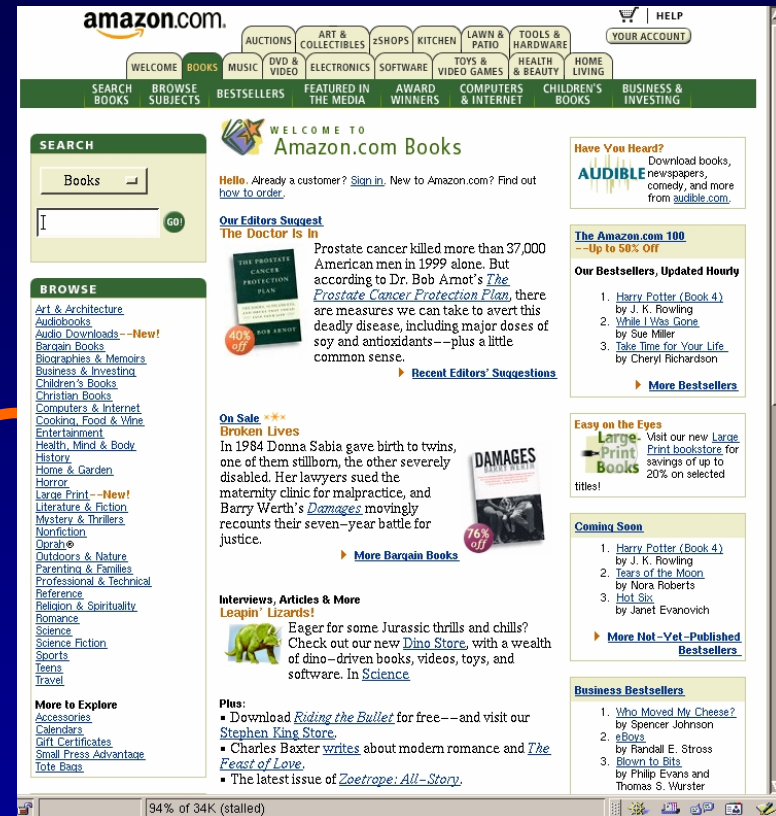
amazon.com.

HELP
YOUR ACCOUNT

AUCTIONS | ART & COLLECTIBLES | zSHOPS | KITCHEN | LAWN & PATIO | TOOLS & HARDWARE
WELCOME | BOOKS | MUSIC | DVD & VIDEO | ELECTRONICS | SOFTWARE | TOYS & VIDEO GAMES | HEALTH & BEAUTY | HOME LIVING

SEARCH BOOKS | BROWSE SUBJECTS | BESTSELLERS | FEATURED IN THE MEDIA | AWARD WINNERS | COMPUTERS & INTERNET | CHILDREN'S BOOKS | BUSINESS & INVESTING

SEARCH
Books
GO!

BROWSE
Art & Architecture
Audiobooks
Audio Downloads--New!
Bargain Books
Biographies & Memoirs
Business & Investing
Children's Books
Christian Books
Computers & Internet
Cooking, Food & Wine
Entertainment
Health, Mind & Body
History
Home & Garden
Horror
Large Print--New!
Literature & Fiction
Mystery & Thrillers
Nonfiction
Oprah
Outdoors & Nature
Parenting & Families
Professional & Technical
Reference
Religion & Spirituality
Romance
Science
Science Fiction
Sports
Teens
Travel

More to Explore
Accessories
Calendars
Gift Certificates
Small Press Advantage
Tote Bags

WELCOME TO
Amazon.com Books

Hello. Already a customer? Sign in. New to Amazon.com? Find out how to order.

Our Editors Suggest
The Doctor Is In
THE PROSTATE CANCER PROTECTION PLAN
BOB ARNOT
40% off
Prostate cancer killed more than 37,000 American men in 1999 alone. But according to Dr. Bob Arnot's The Prostate Cancer Protection Plan, there are measures we can take to avert this deadly disease, including major doses of soy and antioxidants--plus a little common sense.
Recent Editors' Suggestions

On Sale
Broken Lives
In 1984 Donna Sabia gave birth to twins, one of them stillborn, the other severely disabled. Her lawyers sued the maternity clinic for malpractice, and Barry Werth's Damages movingly recounts their seven-year battle for justice.
DAMAGES
BARRY WERTH
76% off
More Bargain Books

Interviews, Articles & More
Leapin' Lizards!
Eager for some Jurassic thrills and chills? Check out our new Dino Store, with a wealth of dino-driven books, videos, toys, and software. In Science

Plus:
▪ Download Riding the Bullet for free--and visit our Stephen King Store.
▪ Charles Baxter writes about modern romance and The Feast of Love.
▪ The latest issue of Zoetrope: All-Story.

Have You Heard?
AUDIBLE
Download books, newspapers, comedy, and more from audible.com.

The Amazon.com 100
--Up to 50% Off
Our Bestsellers, Updated Hourly
1. Harry Potter (Book 4) by J. K. Rowling
2. While I Was Gone by Sue Miller
3. Take Time for Your Life by Cheryl Richardson
More Bestsellers

Easy on the Eyes
Large-Print Books
Visit our new Large Print bookstore for savings of up to 20% on selected titles!

Coming Soon
1. Harry Potter (Book 4) by J. K. Rowling
2. Tears of the Moon by Nora Roberts
3. Hot Six by Janet Evanovich
More Not-Yet-Published Bestsellers

Business Bestsellers
1. Who Moved My Cheese? by Spencer Johnson
2. eBoys by Randall E. Stross
3. Blown to Bits by Philip Evans and Thomas S. Wurster

94% of 34K (stalled)